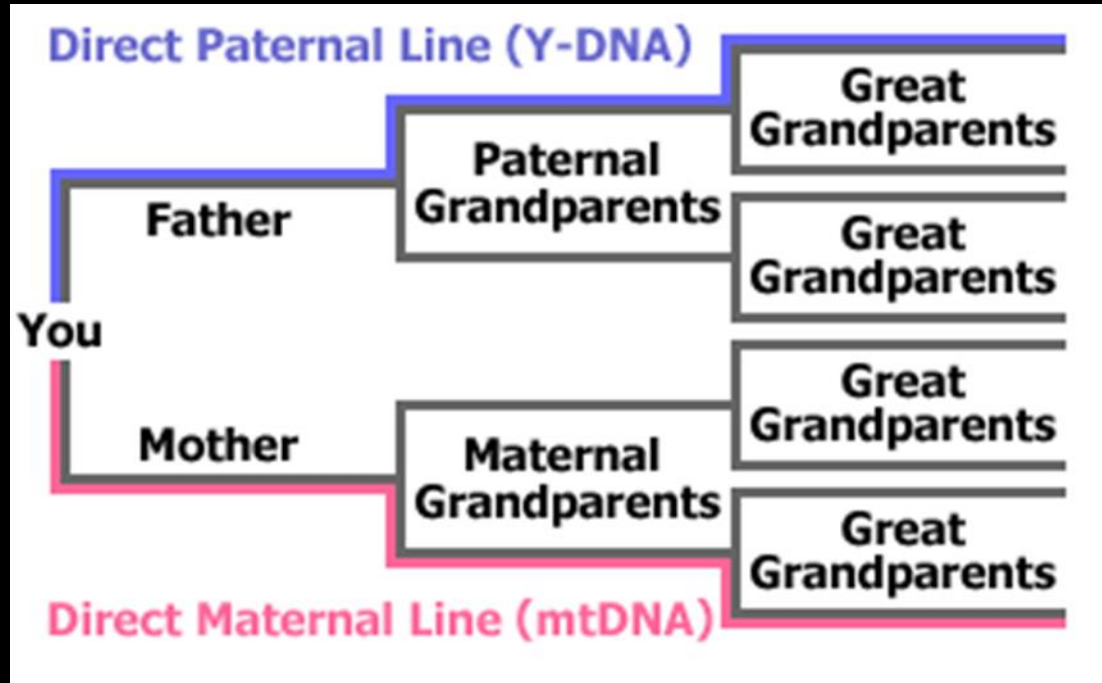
Direct Paternal Line (Y-DNA)

Great Grandparents

Paternal Grandparents

Father

Great Grandparents

You

Great Grandparents

Mother

Maternal Grandparents

Great Grandparents

Direct Maternal Line (mtDNA)